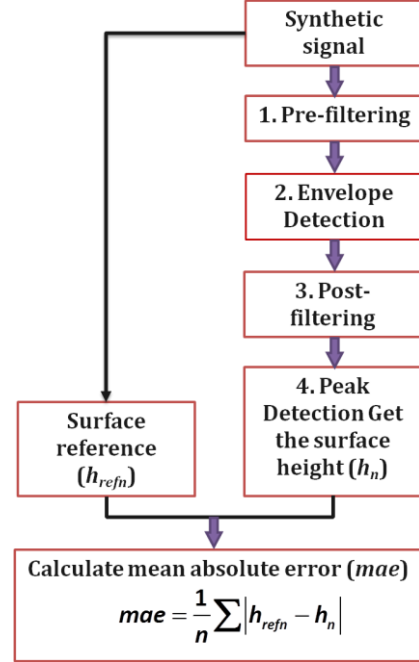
Synthetic signal

1. Pre-filtering

2. Envelope Detection

3. Post-filtering

4. Peak Detection Get the surface height ($h_n$)

Surface reference ($h_{refn}$)

Calculate mean absolute error (*mae*)

$mae = \frac{1}{n}\sum\left|h_{refn} - h_n\right|$